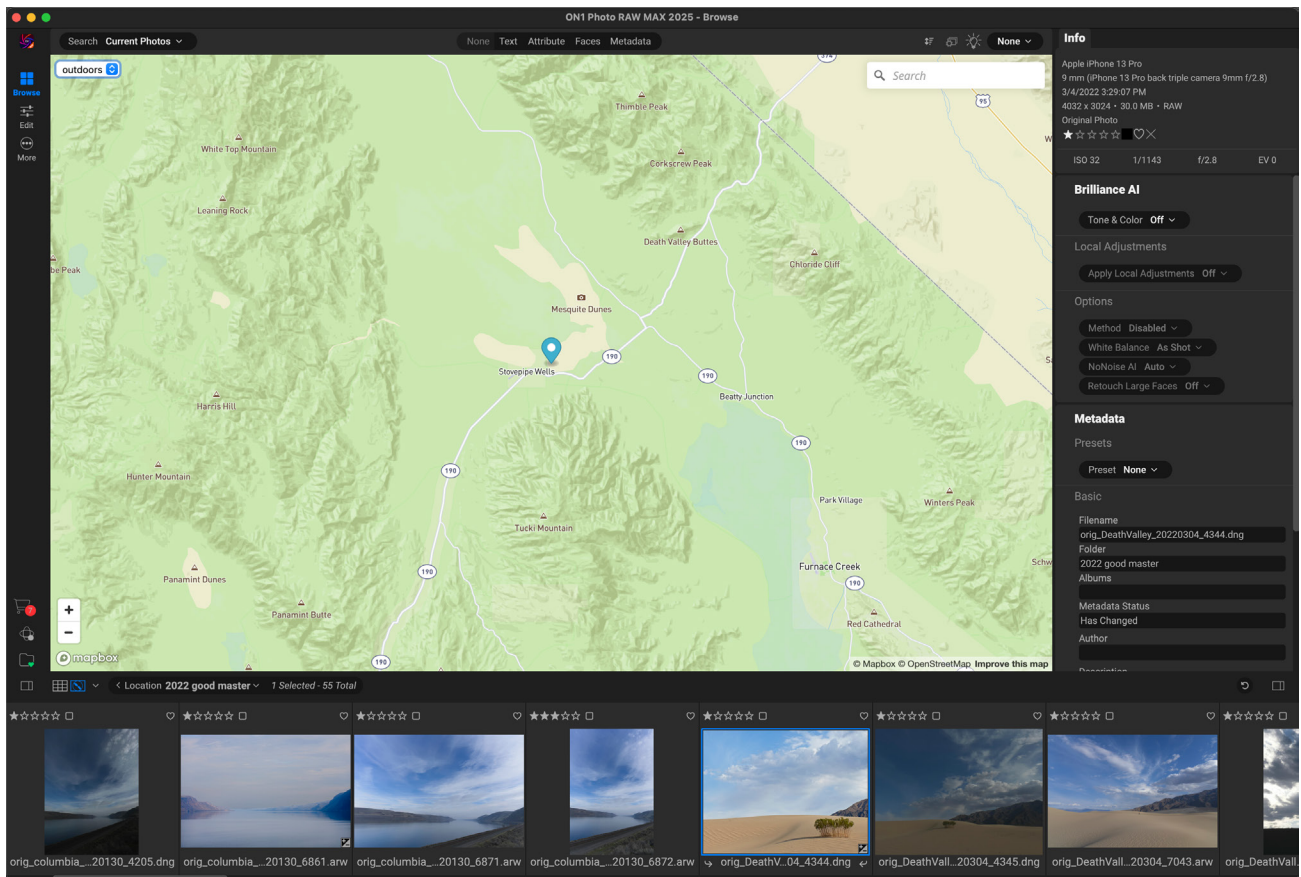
ON1 Photo RAW MAX 2025 - Browse

Browse
Edit
More

Search Current Photos

None Text Attribute Faces Metadata

None

outdoors

Search

Thimble Peak
White Top Mountain
Corkscrew Peak
Leaning Rock
Death Valley Buttes
Chloride Cliff
be Peak
Mesquite Dunes
Stovepipe Wells
190
190
Beatty Junction
Harris Hill
190
190
Hunter Mountain
Park Village
Winters Peak
Tucki Mountain
Furnace Creek
190
190
Panamint Dunes
Panamint Butte
Red Cathedral
190
95
+
−
mapbox
© Mapbox © OpenStreetMap Improve this map

Info
Apple iPhone 13 Pro
9 mm (iPhone 13 Pro back triple camera 9mm f/2.8)
3/4/2022 3:29:07 PM
4032 x 3024 • 30.0 MB • RAW
Original Photo

ISO 32 1/1143 f/2.8 EV 0

Brilliance AI
Tone & Color Off
Local Adjustments
Apply Local Adjustments Off
Options
Method Disabled
White Balance As Shot
NoNoise AI Auto
Retouch Large Faces Off

Metadata
Presets
Preset None
Basic
Filename
orig_DeathValley_20220304_4344.dng
Folder
2022 good master
Albums
Metadata Status
Has Changed
Author

Location 2022 good master 1 Selected - 55 Total

orig_columbia_...20130_4205.dng
orig_columbia_...20130_6861.arw
orig_columbia_...20130_6871.arw
orig_columbia_...20130_6872.arw
orig_DeathV...04_4344.dng
orig_DeathVall...20304_4345.dng
orig_DeathVall...20304_7043.arw
orig_DeathVall...